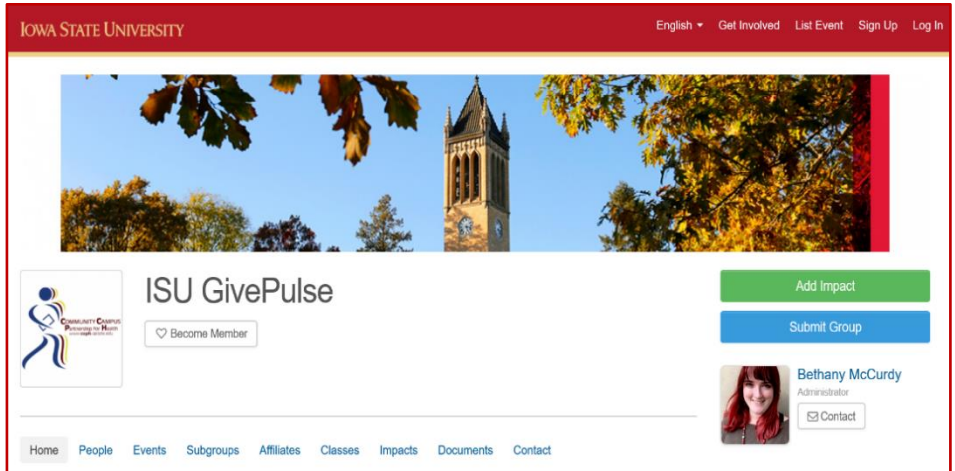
IOWA STATE UNIVERSITY

English Get Involved List Event Sign Up Log In

COMMUNITY CAMPUS Partnerships for Health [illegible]

ISU GivePulse

Become Member

Add Impact

Submit Group

Bethany McCurdy
Administrator
Contact

Home People Events Subgroups Affiliates Classes Impacts Documents Contact